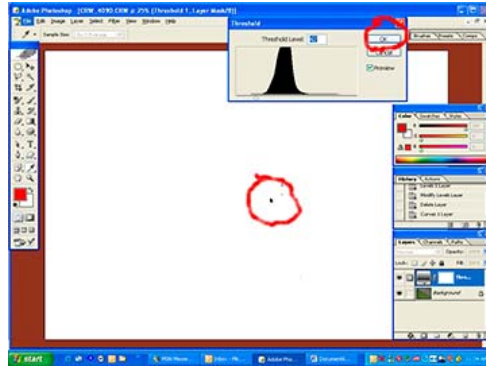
Adobe Photoshop - [CRW_4090.CRW @ 25% (Threshold 1, Layer Mask/8)]

File Edit Image Layer Select Filter View Window Help

Sample Size:

Threshold

Threshold Level: 26

OK

Cancel

Preview

Brushes Presets Tool Presets

Color Swatches Styles

History Actions

Levels 1 Layer

Modify Levels Layer

Delete Layer

Curves 1 Layer

Layers Channels Paths

Opacity:

Lock:

Fill:

Thres...

Background

start

MSN Messe...

Inbox - Mic...

Adobe Pho...

Document...